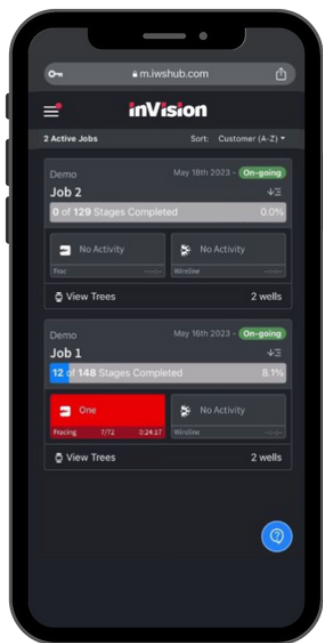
m.iwshub.com

inVision

2 Active Jobs

Sort: Customer (A-Z)

Demo
May 18th 2023 - On-going
Job 2
0 of 129 Stages Completed
0.0%

No Activity
Frac
No Activity
Wireline

View Trees
2 wells

Demo
May 16th 2023 - On-going
Job 1
12 of 148 Stages Completed
8.1%

One
Fracing 7/72 0:24:17
No Activity
Wireline

View Trees
2 wells